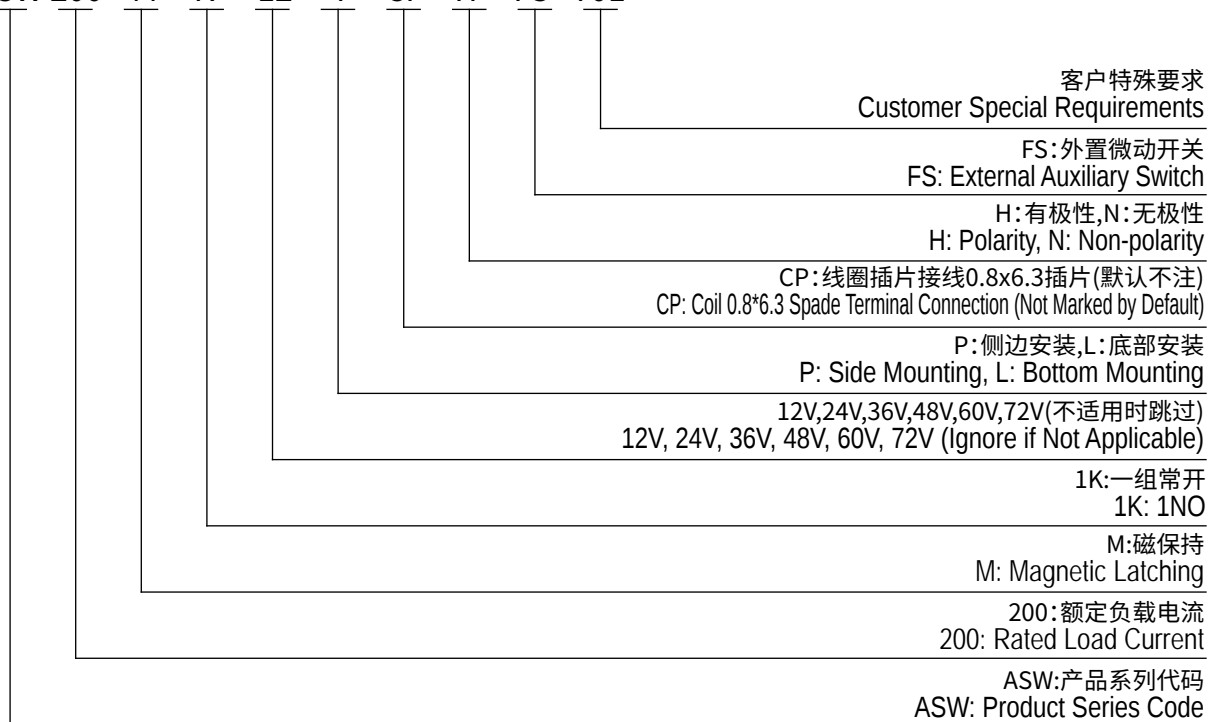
客户特殊要求
Customer Special Requirements

FS:外置微动开关
FS: External Auxiliary Switch

H:有极性,N:无极性
H: Polarity, N: Non-polarity

CP:线圈插片接线0.8x6.3插片(默认不注)
CP: Coil 0.8*6.3 Spade Terminal Connection (Not Marked by Default)

P:侧边安装,L:底部安装
P: Side Mounting, L: Bottom Mounting

12V,24V,36V,48V,60V,72V(不适用时跳过)
12V, 24V, 36V, 48V, 60V, 72V (Ignore if Not Applicable)

1K:一组常开
1K: 1NO

M:磁保持
M: Magnetic Latching

200:额定负载电流
200: Rated Load Current

ASW:产品系列代码
ASW: Product Series Code